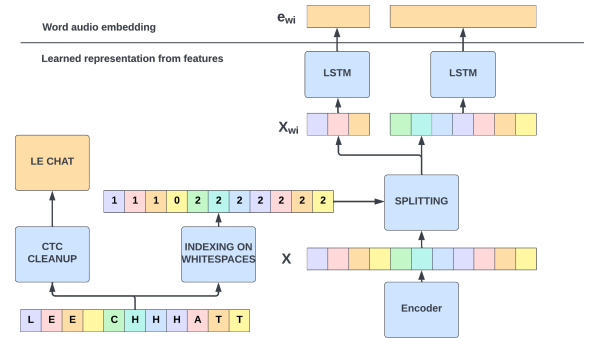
Word audio embedding

Learned representation from features

$e_{wi}$

LSTM

LSTM

$X_{wi}$

LE CHAT

1 1 1 0 2 2 2 2 2 2 2

SPLITTING

CTC CLEANUP

INDEXING ON WHITESPACES

X

Encoder

L E E C H H H A T T